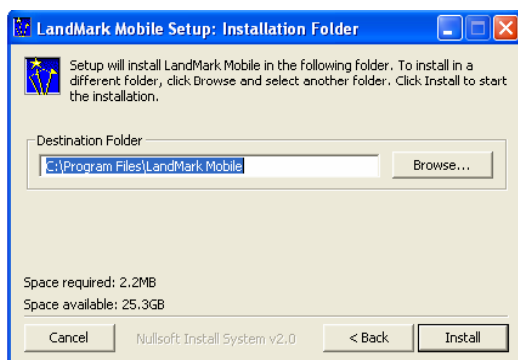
LandMark Mobile Setup: Installation Folder

Setup will install LandMark Mobile in the following folder. To install in a different folder, click Browse and select another folder. Click Install to start the installation.

Destination Folder

C:\Program Files\LandMark Mobile

Browse...

Space required: 2.2MB

Space available: 25.3GB

Cancel

Nullsoft Install System v2.0

< Back

Install